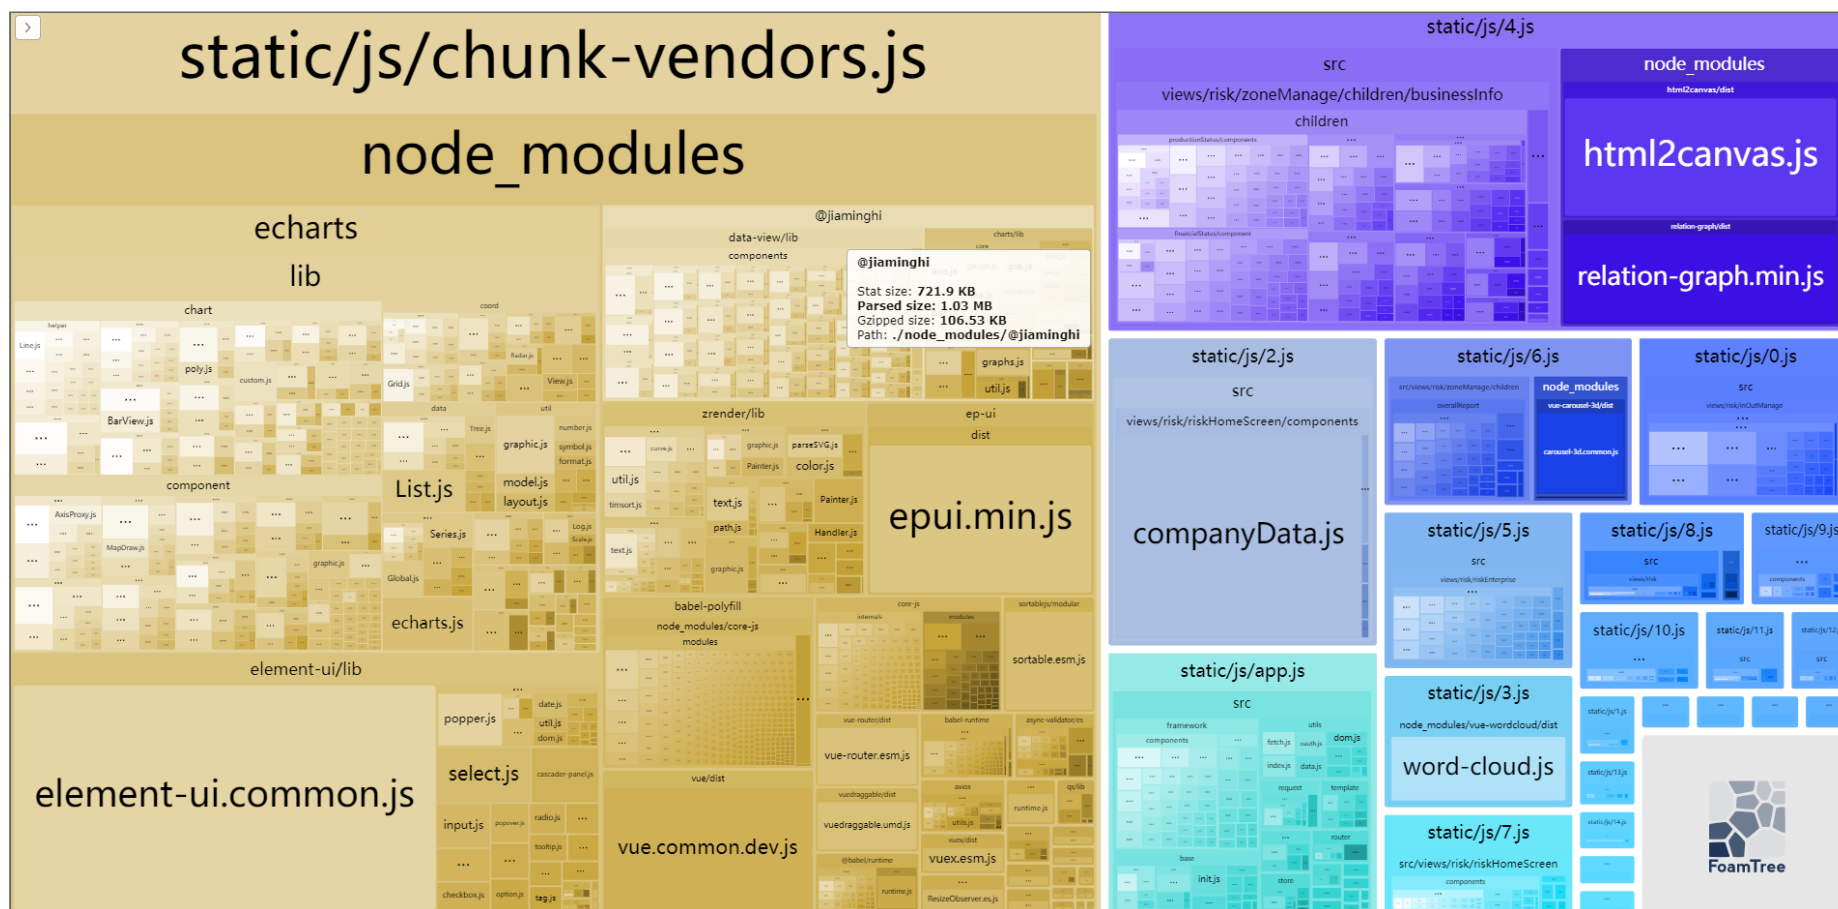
static/js/chunk-vendors.js

node_modules

echarts

lib

chart

helper

Line.js

poly.js

custom.js

BarView.js

coord

Radar.js

Grid.js

View.js

data

util

Tree.js

number.js

graphic.js

symbol.js

format.js

List.js

model.js

layout.js

component

AxisProxy.js

MapDraw.js

graphic.js

Series.js

Log.js

Scale.js

Global.js

echarts.js

element-ui/lib

element-ui.common.js

popper.js

date.js

util.js

dom.js

select.js

cascader-panel.js

input.js

popover.js

radio.js

tooltip.js

checkbox.js

option.js

tag.js

@jiaminghi

data-view/lib

components

charts/lib

core

@jiaminghi

Stat size: 721.9 KB

Parsed size: 1.03 MB

Gzipped size: 106.53 KB

Path: ./node_modules/@jiaminghi

graphs.js

util.js

zrender/lib

curve.js

graphic.js

parseSVG.js

Painter.js

color.js

util.js

timsort.js

text.js

Painter.js

path.js

Handler.js

text.js

graphic.js

ep-ui

dist

epui.min.js

babel-polyfill

node_modules/core-js

modules

core-js

internals

modules

sortablejs/modular

sortable.esm.js

vue-router/dist

babel-runtime

async-validator/es

vue-router.esm.js

vue/dist

vue.common.dev.js

vuedraggable/dist

vuedraggable.umd.js

axios

utils.js

qs/lib

runtime.js

vuex/dist

vuex.esm.js

@babel/runtime

runtime.js

ResizeObserver.es.js

static/js/4.js

src

views/risk/zoneManage/children/businessInfo

children

productionStatus/components

financialStatus/component

node_modules

html2canvas/dist

html2canvas.js

relation-graph/dist

relation-graph.min.js

static/js/2.js

src

views/risk/riskHomeScreen/components

companyData.js

static/js/6.js

src/views/risk/zoneManage/children

overallReport

node_modules

vue-carousel-3d/dist

carousel-3d.common.js

static/js/0.js

src

views/risk/inOutManage

static/js/5.js

src

views/risk/riskEnterprise

static/js/8.js

src

views/risk

static/js/9.js

components

static/js/10.js

static/js/11.js

src

static/js/12

src

static/js/app.js

src

framework

components

utils

fetch.js

oauth.js

dom.js

index.js

data.js

request

template

router

base

init.js

store

static/js/3.js

node_modules/vue-wordcloud/dist

word-cloud.js

static/js/7.js

src/views/risk/riskHomeScreen

components

static/js/1.js

static/js/13.js

static/js/14.js

FoamTree